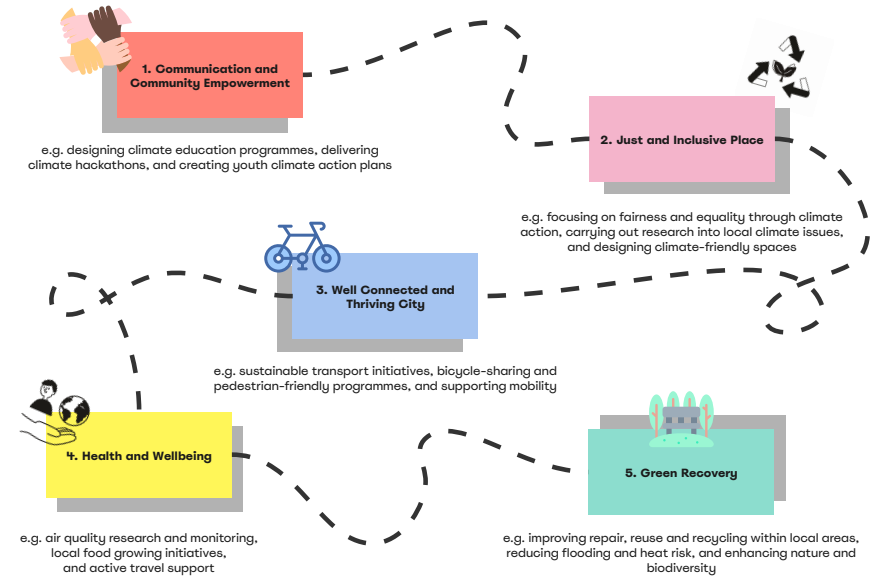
1. Communication and Community Empowerment

e.g. designing climate education programmes, delivering climate hackathons, and creating youth climate action plans

2. Just and Inclusive Place

e.g. focusing on fairness and equality through climate action, carrying out research into local climate issues, and designing climate-friendly spaces

3. Well Connected and Thriving City

e.g. sustainable transport initiatives, bicycle-sharing and pedestrian-friendly programmes, and supporting mobility

4. Health and Wellbeing

e.g. air quality research and monitoring, local food growing initiatives, and active travel support

5. Green Recovery

e.g. improving repair, reuse and recycling within local areas, reducing flooding and heat risk, and enhancing nature and biodiversity